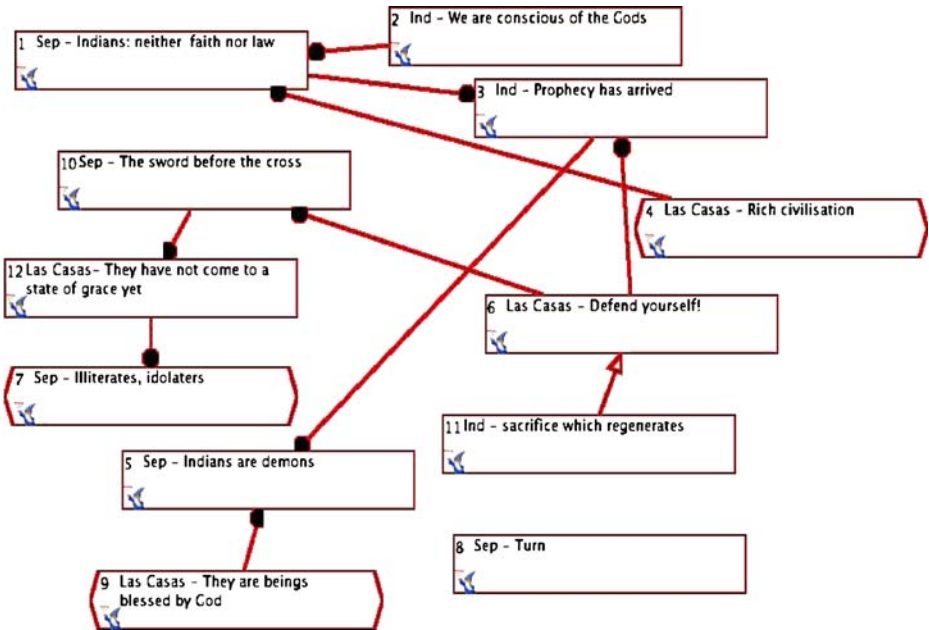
1 Sep - Indians: neither faith nor law

2 Ind - We are conscious of the Gods

3 Ind - Prophecy has arrived

10 Sep - The sword before the cross

4 Las Casas - Rich civilisation

12 Las Casas- They have not come to a state of grace yet

6 Las Casas - Defend yourself!

7 Sep - Illiterates, idolaters

11 Ind - sacrifice which regenerates

5 Sep - Indians are demons

8 Sep - Turn

9 Las Casas - They are beings blessed by Cod